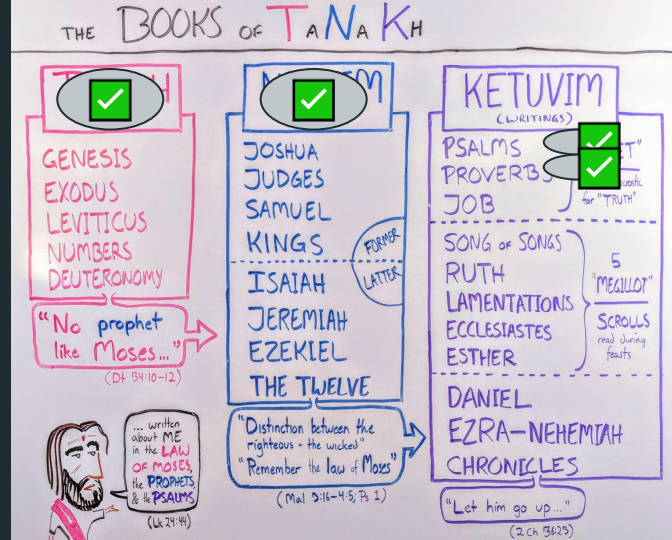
THE BOOKS OF TANAKH

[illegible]

GENESIS
EXODUS
LEVITICUS
NUMBERS
DEUTERONOMY

"No prophet like Moses..."

(Dt 34:10-12)

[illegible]

JOSHUA
JUDGES
SAMUEL
KINGS

FORMER

LATTER

ISAIAH
JEREMIAH
EZEKIEL
THE TWELVE

"Distinction between the righteous + the wicked"
"Remember the law of Moses"

(Mal 3:16-4:5; Ps 1)

KETUVIM
(WRITINGS)

PSALMS
PROVERBS
JOB

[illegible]"
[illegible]ostic for "TRUTH"

SONG OF SONGS
RUTH
LAMENTATIONS
ECCLESIASTES
ESTHER

5 "MEGILLOT"
SCROLLS read during feasts

DANIEL
EZRA-NEHEMIAH
CHRONICLES

"Let him go up..."

(2 Ch 36:23)

... written about ME in the LAW OF MOSES, the PROPHETS & the PSALMS

(Lk 24:44)